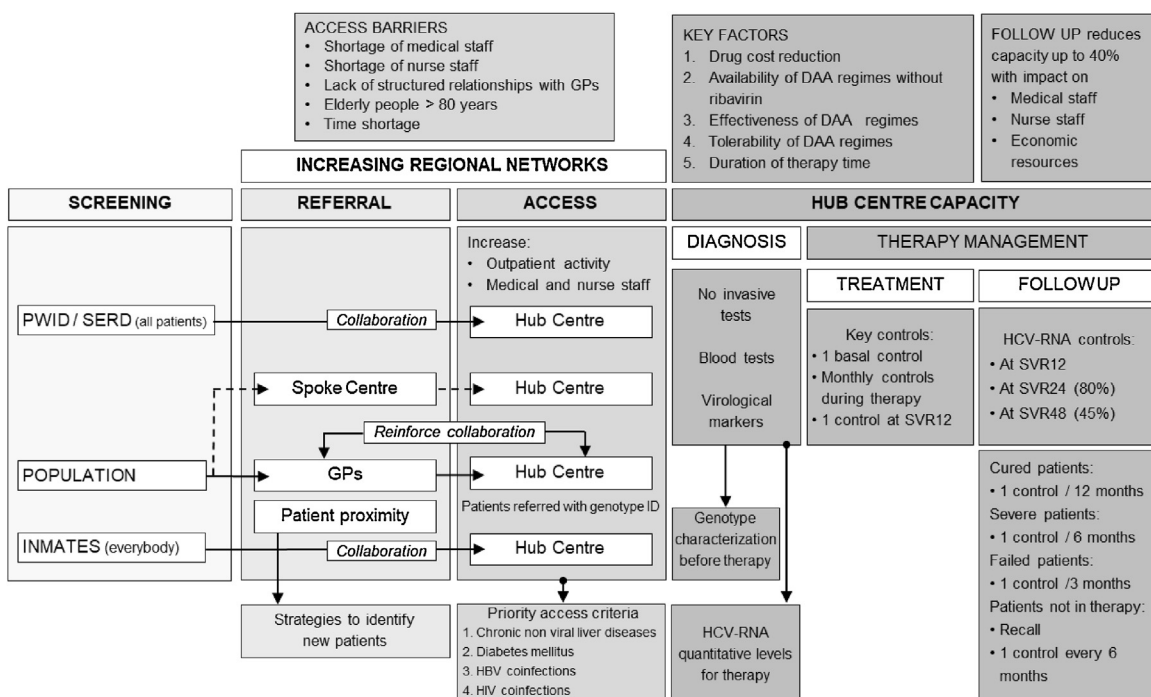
ACCESS BARRIERS
• Shortage of medical staff
• Shortage of nurse staff
• Lack of structured relationships with GPs
• Elderly people > 80 years
• Time shortage

KEY FACTORS
1. Drug cost reduction
2. Availability of DAA regimes without ribavirin
3. Effectiveness of DAA regimes
4. Tolerability of DAA regimes
5. Duration of therapy time

FOLLOW UP reduces capacity up to 40% with impact on
• Medical staff
• Nurse staff
• Economic resources

INCREASING REGIONAL NETWORKS

SCREENING

REFERRAL

ACCESS

HUB CENTRE CAPACITY

Increase:
• Outpatient activity
• Medical and nurse staff

DIAGNOSIS

THERAPY MANAGEMENT

TREATMENT

FOLLOWUP

PWID / SERD (all patients)

Collaboration

Hub Centre

No invasive tests

Blood tests

Virological markers

Key controls:
• 1 basal control
• Monthly controls during therapy
• 1 control at SVR12

HCV-RNA controls:
• At SVR12
• At SVR24 (80%)
• At SVR48 (45%)

Spoke Centre

Hub Centre

Reinforce collaboration

POPULATION

GPs

Hub Centre

Patients referred with genotype ID

Patient proximity

INMATES (everybody)

Collaboration

Hub Centre

Genotype characterization before therapy

Cured patients:
• 1 control / 12 months
Severe patients:
• 1 control / 6 months
Failed patients:
• 1 control /3 months
Patients not in therapy:
• Recall
• 1 control every 6 months

Strategies to identify new patients

Priority access criteria
1. Chronic non viral liver diseases
2. Diabetes mellitus
3. HBV coinfections
4. HIV coinfections

HCV-RNA quantitative levels for therapy